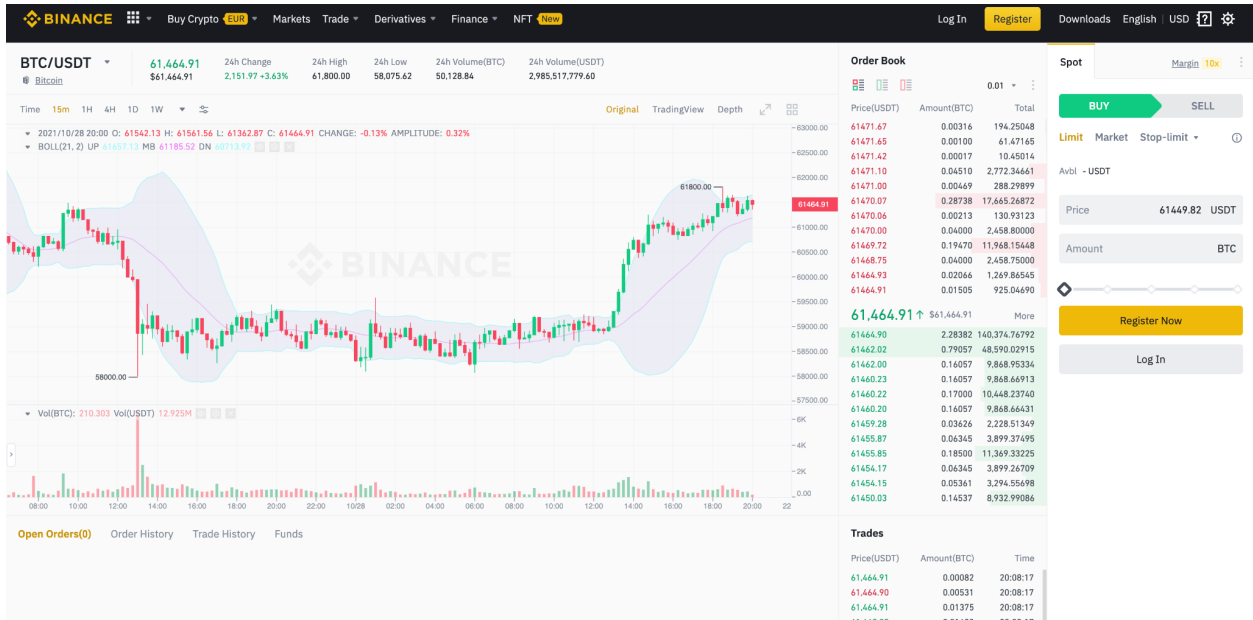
BINANCE Buy Crypto EUR Markets Trade Derivatives Finance NFT New Log In Register Downloads English USD

BTC/USDT
Bitcoin
61,464.91
$61,464.91
24h Change 2,151.97 +3.63%
24h High 61,800.00
24h Low 58,075.62
24h Volume(BTC) 50,128.84
24h Volume(USDT) 2,985,517,779.60

Time 15m 1H 4H 1D 1W
Original TradingView Depth

2021/10/28 20:00 O: 61542.13 H: 61561.56 L: 61362.87 C: 61464.91 CHANGE: -0.13% AMPLITUDE: 0.32%
BOLL(21, 2) UP 61657.13 MB 61185.52 DN 60713.92

61800.00
61464.91
58000.00
63000.00
62500.00
62000.00
61000.00
60500.00
60000.00
59500.00
59000.00
58500.00
58000.00
57500.00

Vol(BTC): 210.303 Vol(USDT) 12.925M
6K
4K
2K
0.00
08:00 10:00 12:00 14:00 16:00 18:00 20:00 22:00 10/28 02:00 04:00 06:00 08:00 10:00 12:00 14:00 16:00 18:00 20:00 22

Open Orders(0) Order History Trade History Funds

Order Book
0.01
| Price(USDT) | Amount(BTC) | Total |
|---|---|---|
| 61471.67 | 0.00316 | 194.25048 |
| 61471.65 | 0.00100 | 61.47165 |
| 61471.42 | 0.00017 | 10.45014 |
| 61471.10 | 0.04510 | 2,772.34661 |
| 61471.00 | 0.00469 | 288.29899 |
| 61470.07 | 0.28738 | 17,665.26872 |
| 61470.06 | 0.00213 | 130.93123 |
| 61470.00 | 0.04000 | 2,458.80000 |
| 61469.72 | 0.19470 | 11,968.15448 |
| 61468.75 | 0.04000 | 2,458.75000 |
| 61464.93 | 0.02066 | 1,269.86545 |
| 61464.91 | 0.01505 | 925.04690 |

61,464.91 ↑ $61,464.91 More

| 61464.90 | 2.28382 | 140,374.76792 |
|---|---|---|
| 61462.02 | 0.79057 | 48,590.02915 |
| 61462.00 | 0.16057 | 9,868.95334 |
| 61460.23 | 0.16057 | 9,868.66913 |
| 61460.22 | 0.17000 | 10,448.23740 |
| 61460.20 | 0.16057 | 9,868.66431 |
| 61459.28 | 0.03626 | 2,228.51349 |
| 61455.87 | 0.06345 | 3,899.37495 |
| 61455.85 | 0.18500 | 11,369.33225 |
| 61454.17 | 0.06345 | 3,899.26709 |
| 61454.15 | 0.05361 | 3,294.55698 |
| 61450.03 | 0.14537 | 8,932.99086 |

Trades
| Price(USDT) | Amount(BTC) | Time |
|---|---|---|
| 61,464.91 | 0.00082 | 20:08:17 |
| 61,464.90 | 0.00531 | 20:08:17 |
| 61,464.91 | 0.01375 | 20:08:17 |

Spot Margin 10x
BUY SELL
Limit Market Stop-limit
Avbl - USDT
Price 61449.82 USDT
Amount BTC
Register Now
Log In